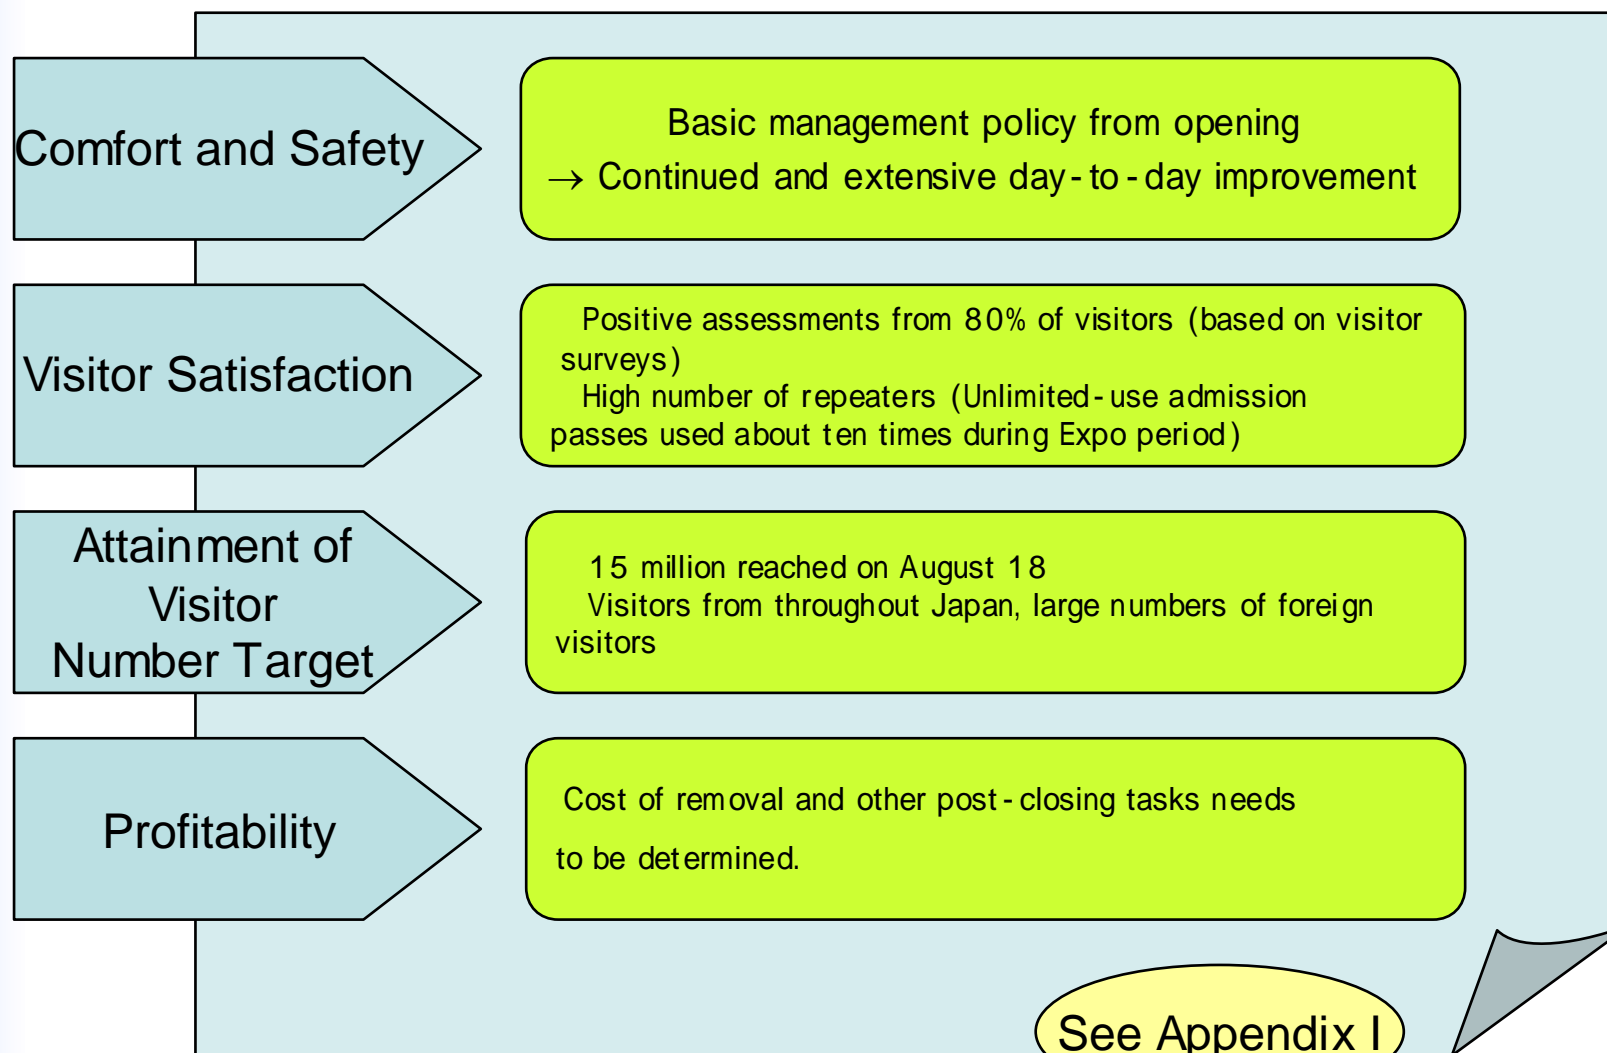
Comfort and Safety

Basic management policy from opening
→ Continued and extensive day-to-day improvement

Visitor Satisfaction

Positive assessments from 80% of visitors (based on visitor surveys)
High number of repeaters (Unlimited-use admission passes used about ten times during Expo period)

Attainment of Visitor Number Target

15 million reached on August 18
Visitors from throughout Japan, large numbers of foreign visitors

Profitability

Cost of removal and other post-closing tasks needs to be determined.

See Appendix I